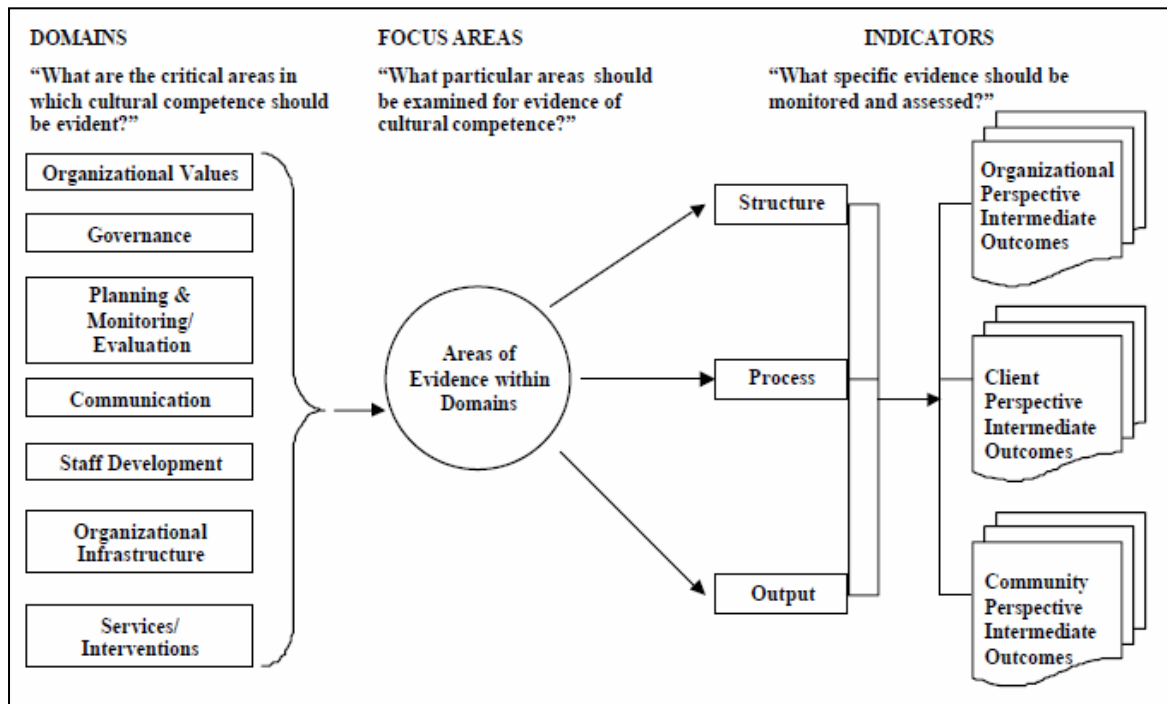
DOMAINS

"What are the critical areas in which cultural competence should be evident?"

FOCUS AREAS

"What particular areas should be examined for evidence of cultural competence?"

INDICATORS

"What specific evidence should be monitored and assessed?"

Organizational Values

Governance

Planning & Monitoring/ Evaluation

Communication

Staff Development

Organizational Infrastructure

Services/ Interventions

Areas of Evidence within Domains

Structure

Process

Output

Organizational Perspective Intermediate Outcomes

Client Perspective Intermediate Outcomes

Community Perspective Intermediate Outcomes